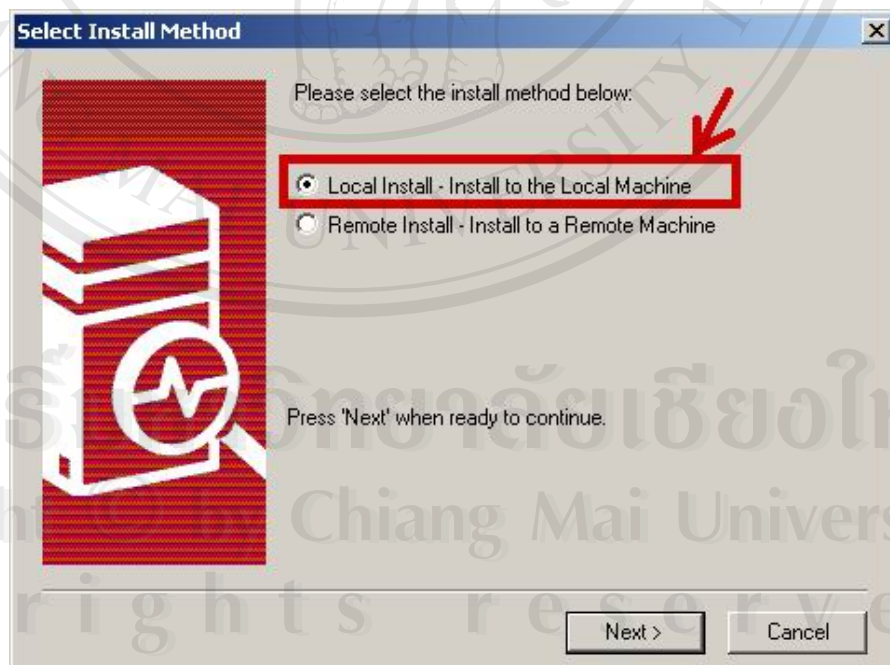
Select Install Method

×

Please select the install method below:

Local Install - Install to the Local Machine

Remote Install - Install to a Remote Machine

Press 'Next' when ready to continue.

Next >

Cancel

UNIVERSITY

ลิขสิทธิ์มหาวิทยาลัยเชียงใหม่

Copyright © by Chiang Mai University

All rights reserved